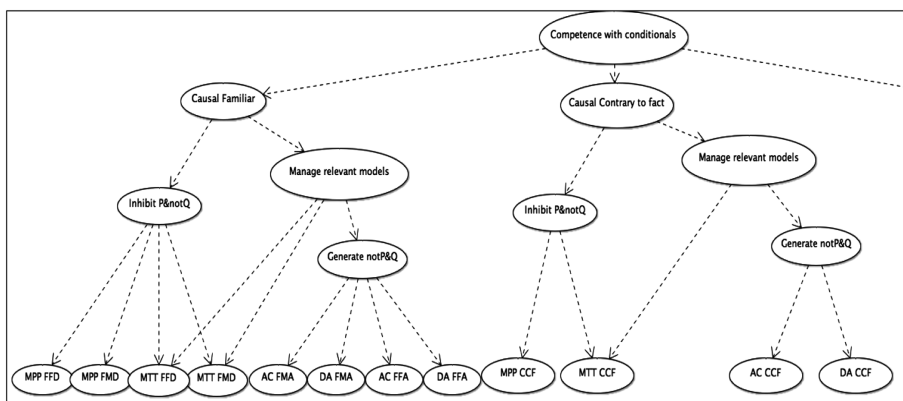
Competence with conditionals

Causal Familiar

Causal Contrary to fact

Manage relevant models

Manage relevant models

Inhibit P&notQ

Inhibit P&notQ

Generate notP&Q

Generate notP&Q

MPP FFD

MPP FMD

MTT FFD

MTT FMD

AC FMA

DA FMA

AC FFA

DA FFA

MPP CCF

MTT CCF

AC CCF

DA CCF